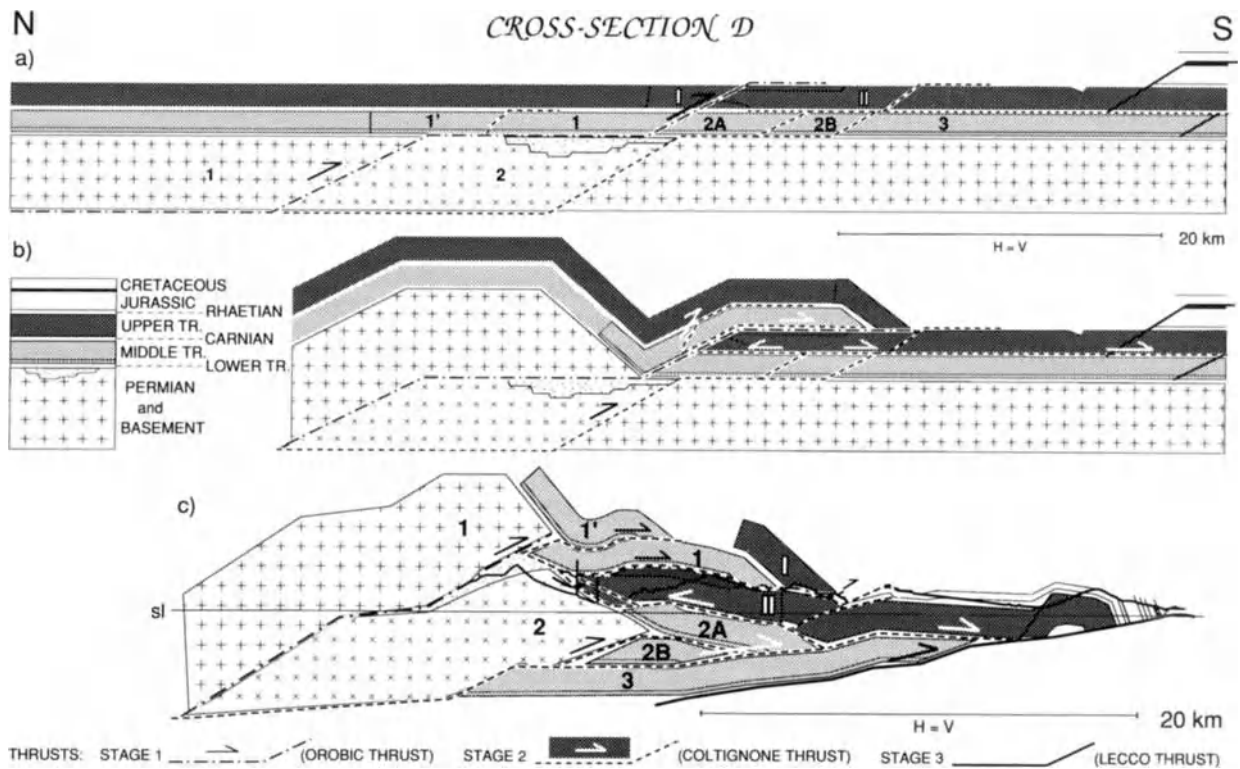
N

CROSS-SECTION D

S

a)

I

II

1'

1

2A

2B

3

1

2

b)

20 km

H = V

CRETACEOUS

JURASSIC

RHAETIAN

UPPER TR.

CARNIAN

MIDDLE TR.

LOWER TR.

PERMIAN and BASEMENT

c)

1

1'

1

I

sl

II

2

2A

2B

3

H = V

20 km

THRUSTS: STAGE 1 (OROBIC THRUST) STAGE 2 (COLTIGNONE THRUST) STAGE 3 (LECCO THRUST)